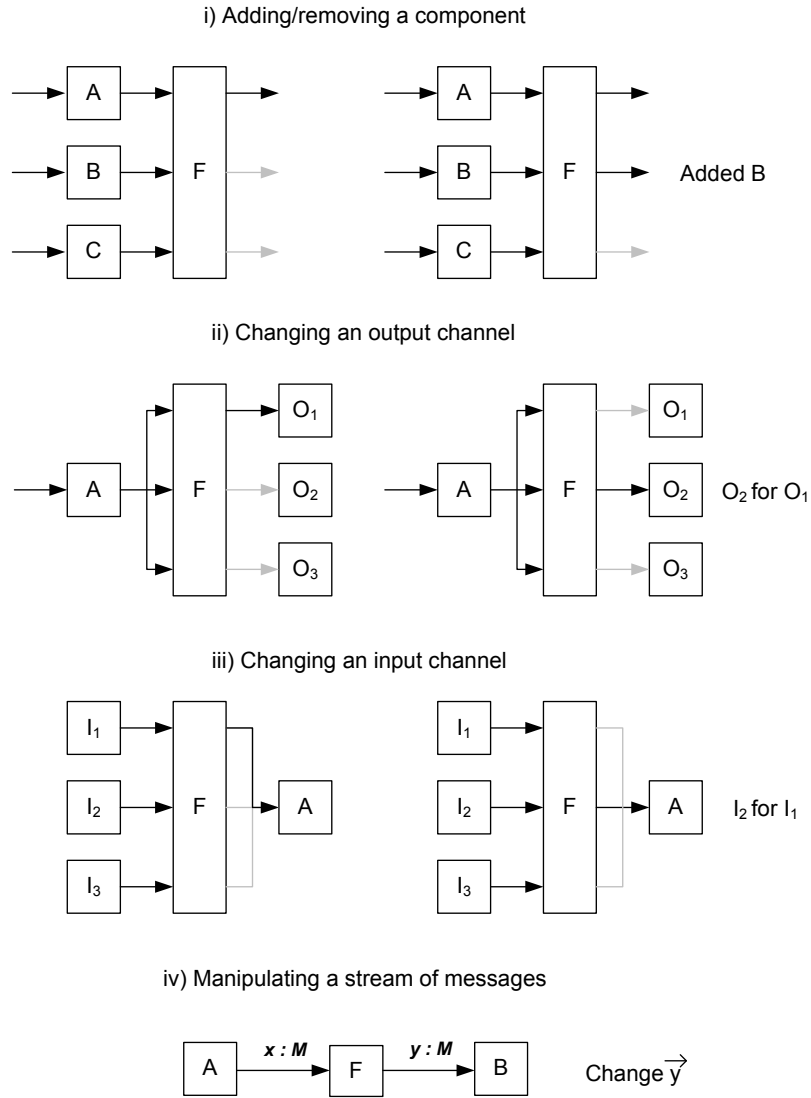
i) Adding/removing a component

A

B

C

F

A

B

C

F

Added B

ii) Changing an output channel

A

F

$O_1$

$O_2$

$O_3$

A

F

$O_1$

$O_2$

$O_3$

$O_2$ for $O_1$

iii) Changing an input channel

$I_1$

$I_2$

$I_3$

F

A

$I_1$

$I_2$

$I_3$

F

A

$I_2$ for $I_1$

iv) Manipulating a stream of messages

A

$x : M$

F

$y : M$

B

Change $\overrightarrow{y}$